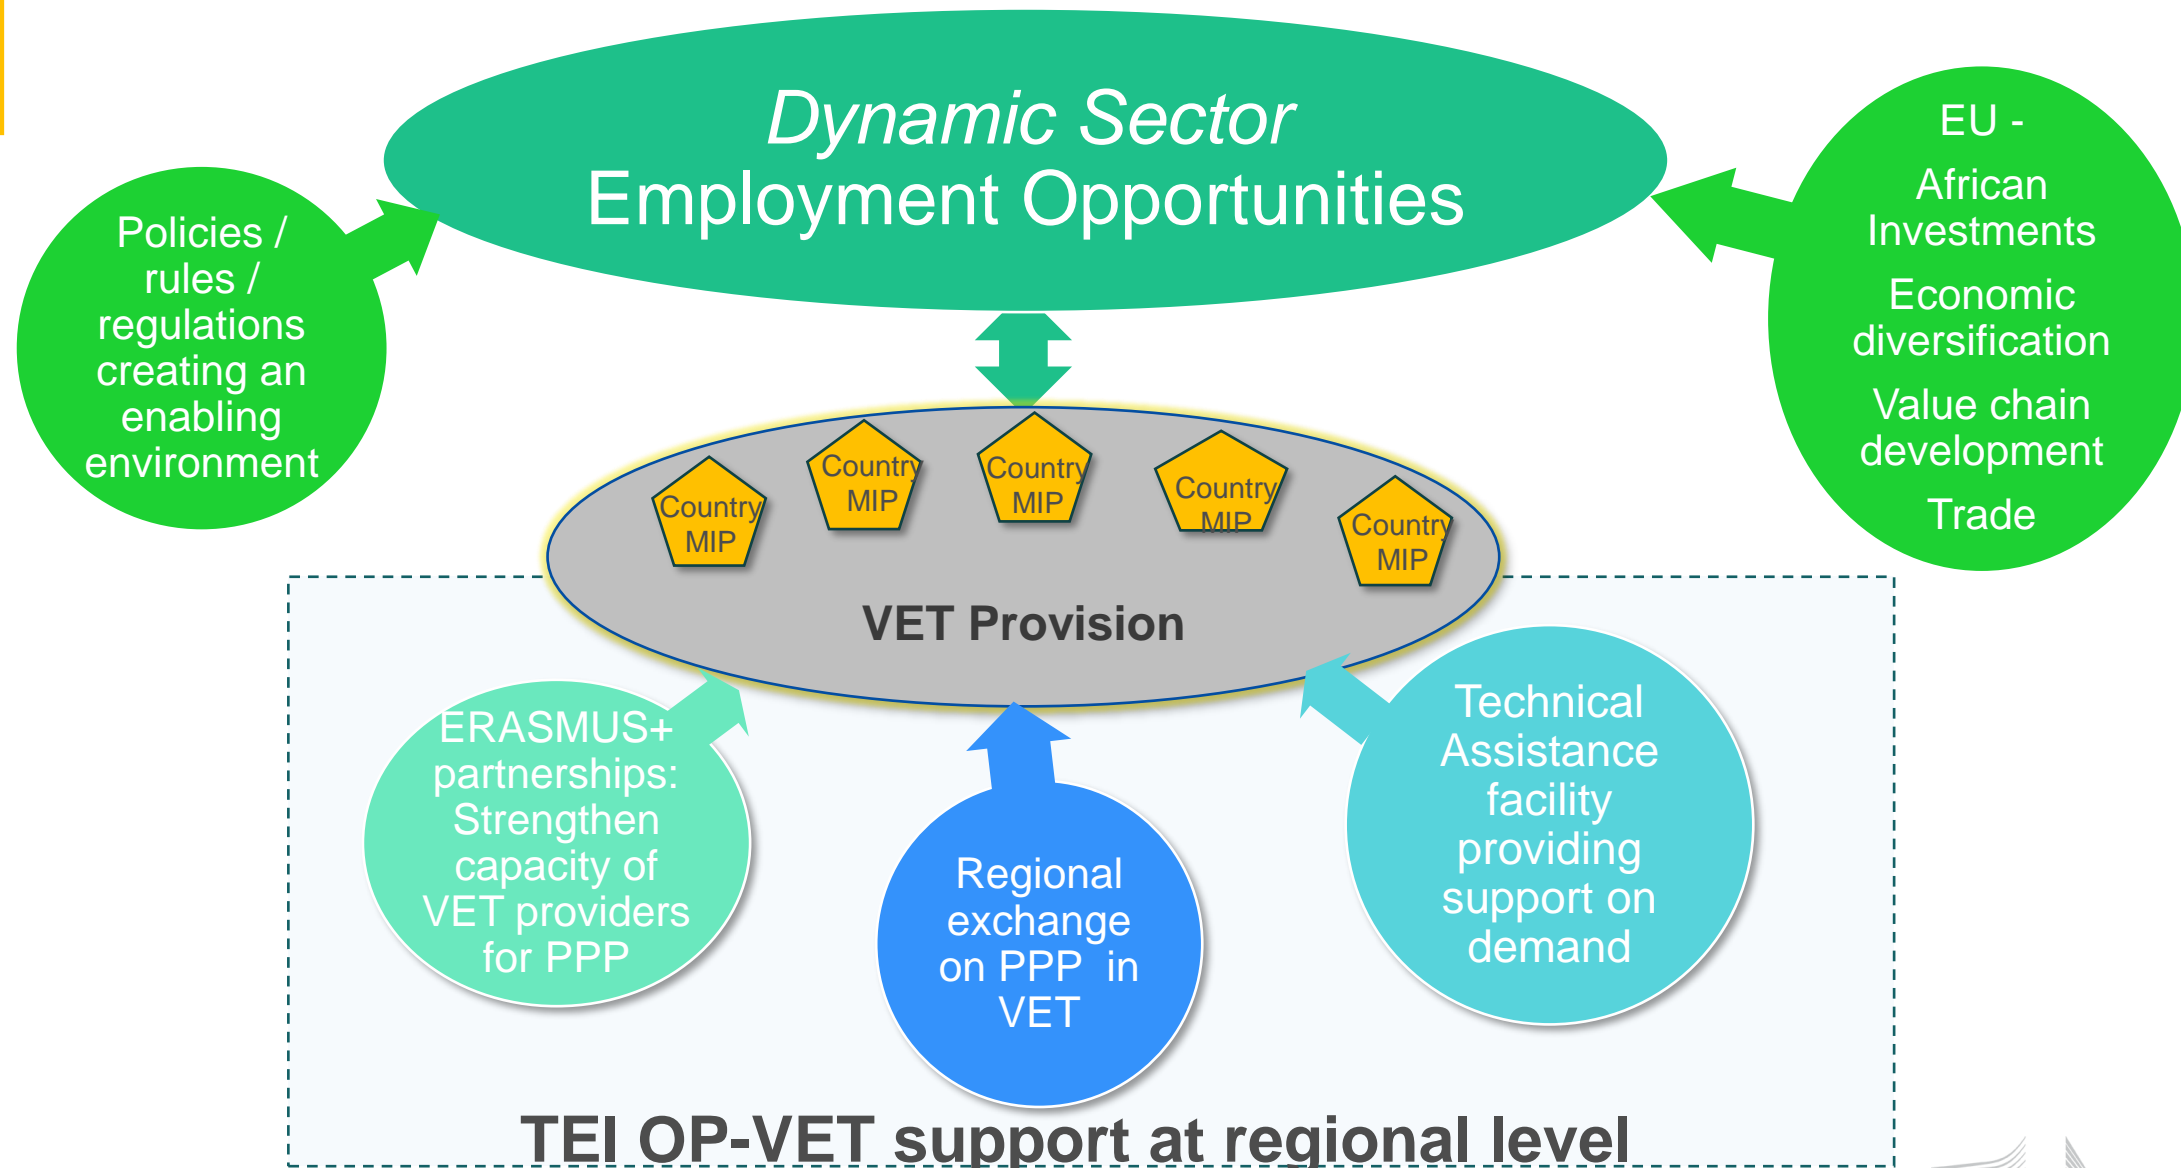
*Dynamic Sector*
Employment Opportunities

Policies / rules / regulations creating an enabling environment

EU -
African Investments
Economic diversification
Value chain development
Trade

Country MIP
Country MIP
Country MIP
Country MIP
Country MIP

VET Provision

ERASMUS+ partnerships: Strengthen capacity of VET providers for PPP

Regional exchange on PPP in VET

Technical Assistance facility providing support on demand

TEI OP-VET support at regional level